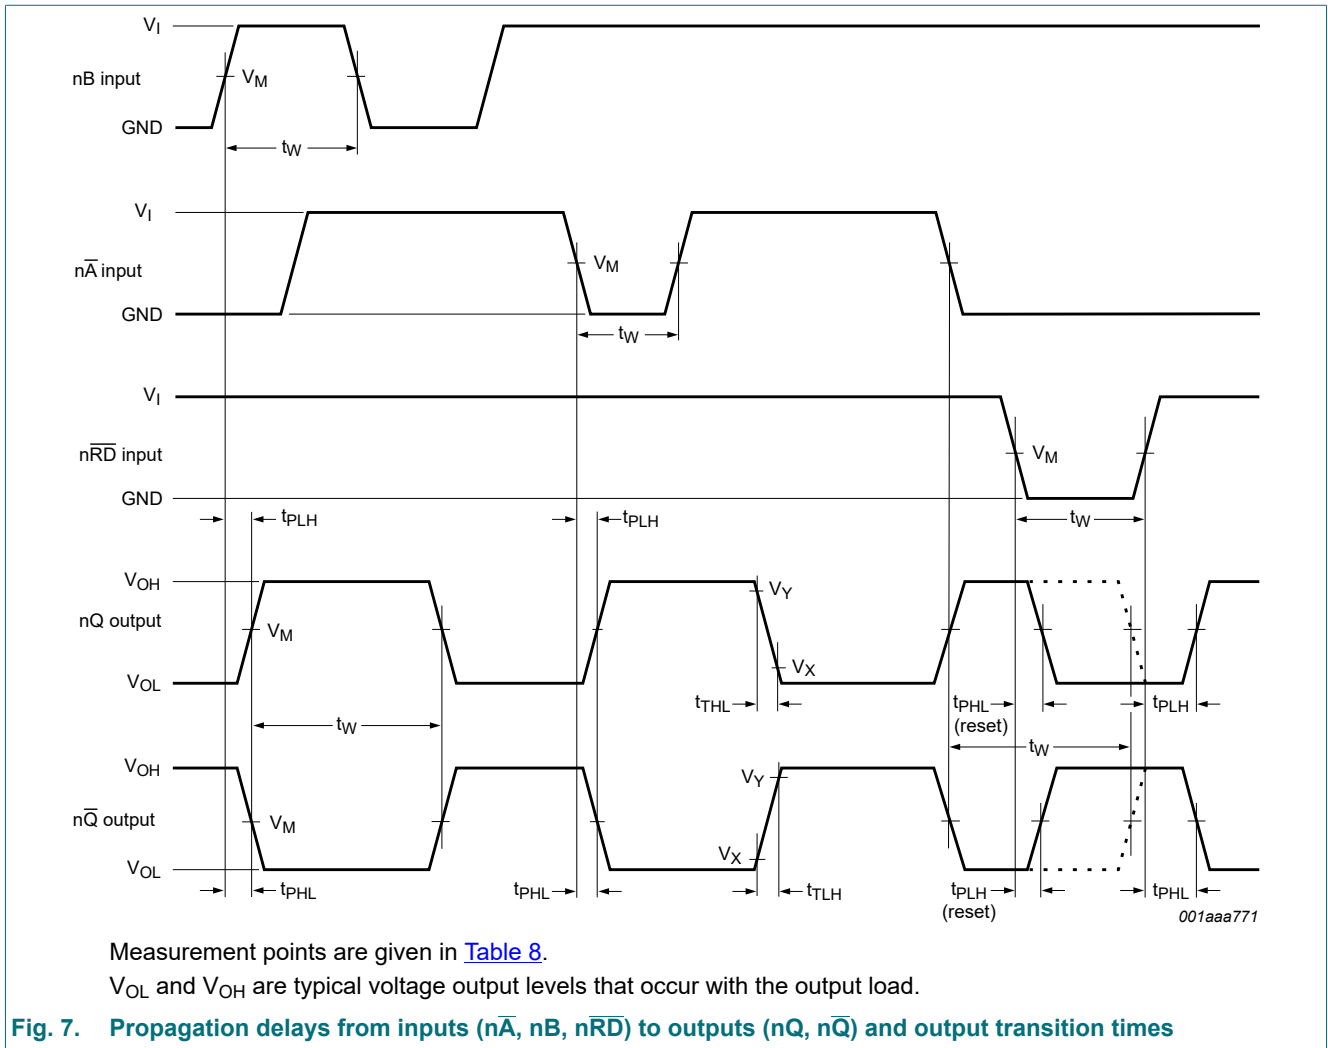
$V_I$
$V_M$
nB input
GND
$t_W$

$V_I$
$n\overline{A}$ input
$V_M$
GND
$t_W$

$V_I$
$n\overline{RD}$ input
$V_M$
GND
$t_{PLH}$
$t_{PLH}$
$t_W$

$V_{OH}$
nQ output
$V_M$
$V_Y$
$V_X$
$V_{OL}$
$t_{THL}$
$t_{PHL}$
(reset)
$t_{PLH}$
$t_W$
$t_W$

$V_{OH}$
$n\overline{Q}$ output
$V_M$
$V_Y$
$V_X$
$V_{OL}$
$t_{PHL}$
$t_{PHL}$
$t_{TLH}$
$t_{PLH}$
(reset)
$t_{PHL}$
001aaa771

Measurement points are given in Table 8.

$V_{OL}$ and $V_{OH}$ are typical voltage output levels that occur with the output load.

Fig. 7. Propagation delays from inputs ($n\overline{A}$, nB, $n\overline{RD}$) to outputs (nQ, $n\overline{Q}$) and output transition times